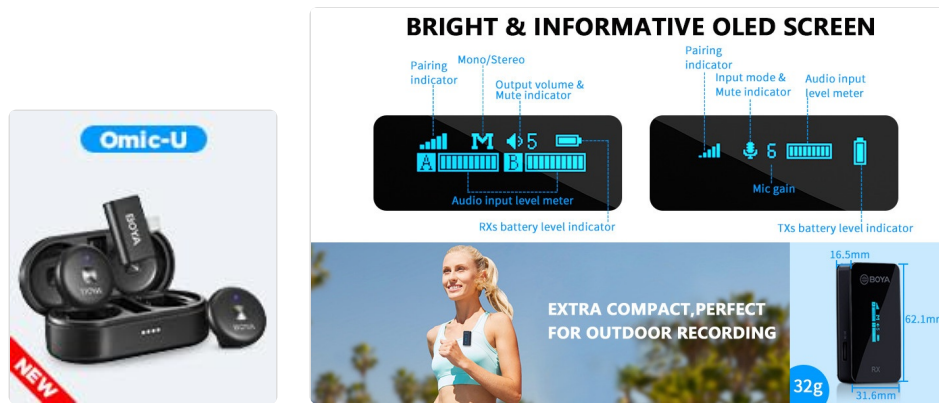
Omic-U

BOYA

BOYA

BOYA

NEW

BRIGHT & INFORMATIVE OLED SCREEN

Pairing indicator

Mono/Stereo

Output volume & Mute indicator

M

5

A

B

Audio input level meter

RXs battery level indicator

Pairing indicator

Input mode & Mute indicator

Audio input level meter

6

Mic gain

TXs battery level indicator

EXTRA COMPACT,PERFECT FOR OUTDOOR RECORDING

16.5mm

BOYA

62.1mm

RX

32g

31.6mm